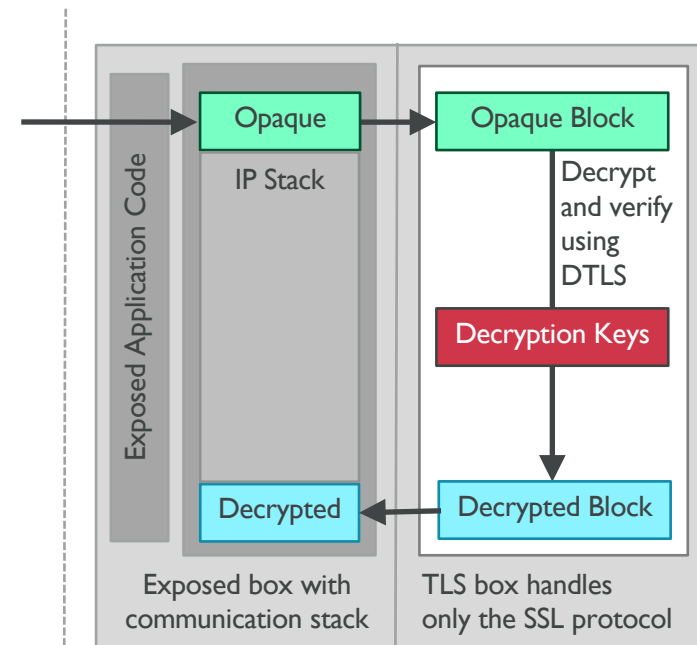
Exposed Application Code

Opaque

IP Stack

Decrypted

Opaque Block

Decrypt and verify using DTLS

Decryption Keys

Decrypted Block

Exposed box with communication stack

TLS box handles only the SSL protocol